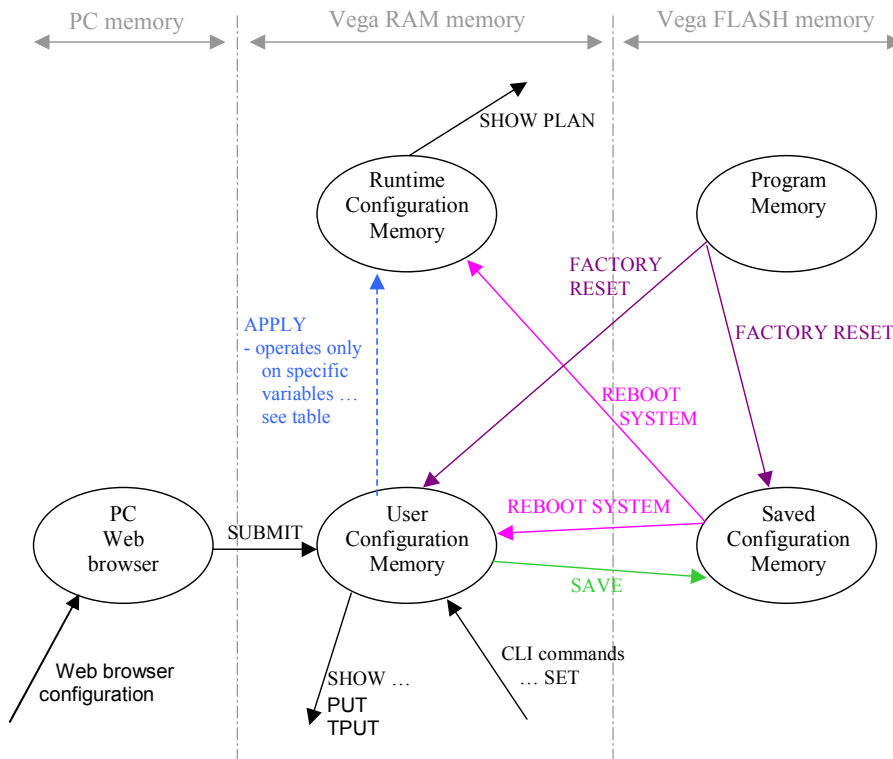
PC memory

Vega RAM memory

Vega FLASH memory

SHOW PLAN

Runtime Configuration Memory

Program Memory

FACTORY RESET

FACTORY RESET

APPLY
- operates only on specific variables … see table

REBOOT SYSTEM

REBOOT SYSTEM

PC Web browser

SUBMIT

User Configuration Memory

Saved Configuration Memory

SAVE

Web browser configuration

SHOW …
PUT
TPUT

CLI commands
… SET